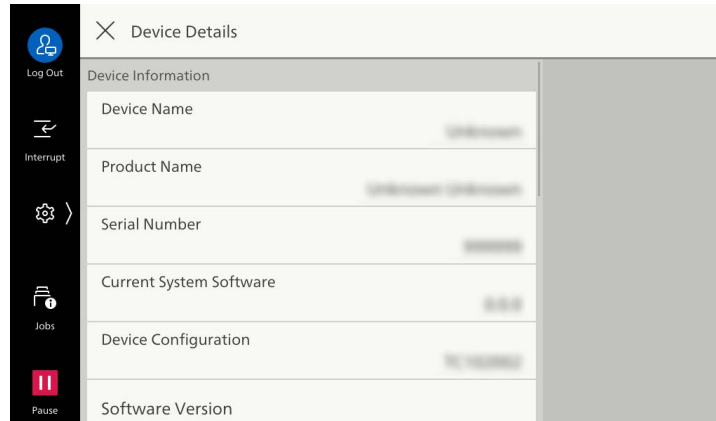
Log Out

Interrupt

Jobs

Pause

Device Details

Device Information

Device Name

Unknown

Product Name

Unknown Unknown

Serial Number

999999

Current System Software

0.0.0

Device Configuration

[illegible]

Software Version